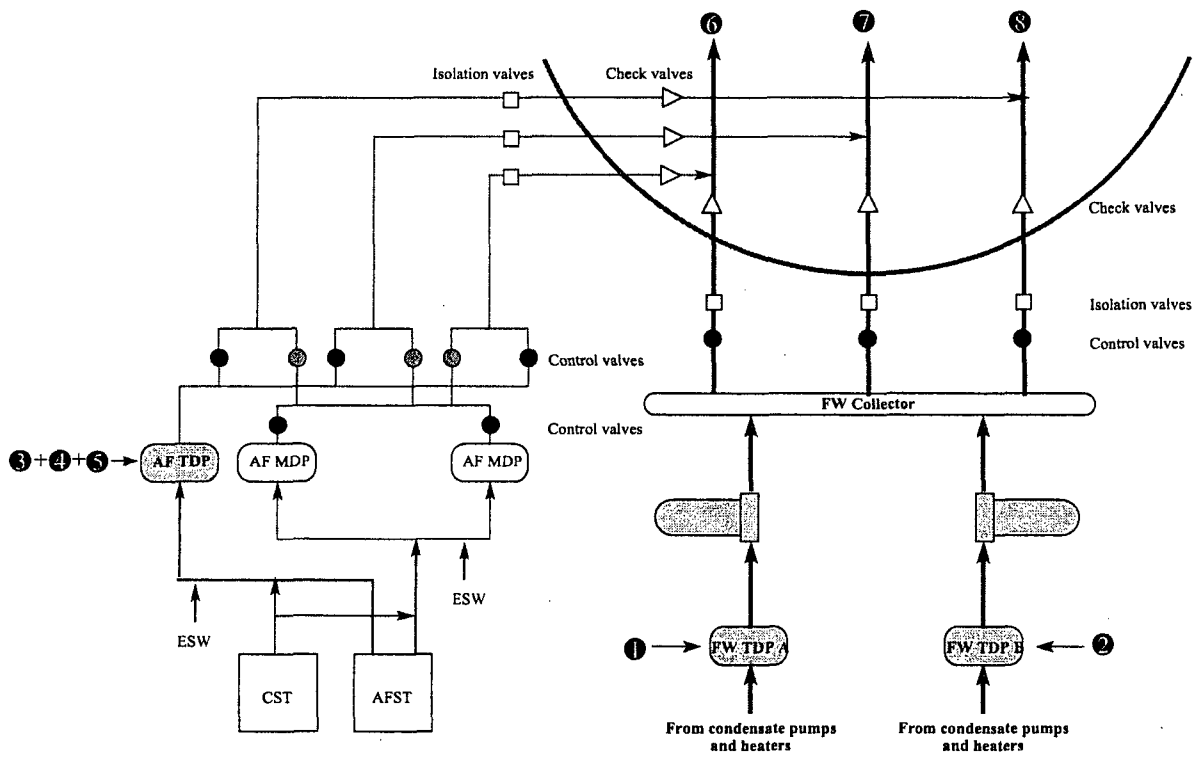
6
7
8
Isolation valves
Check valves
Check valves
Isolation valves
Control valves
Control valves
FW Collector
Control valves
3 + 4 + 5
AF TDP
AF MDP
AF MDP
ESW
ESW
CST
AFST
1
FW TDP A
FW TDP B
2
From condensate pumps and heaters
From condensate pumps and heaters